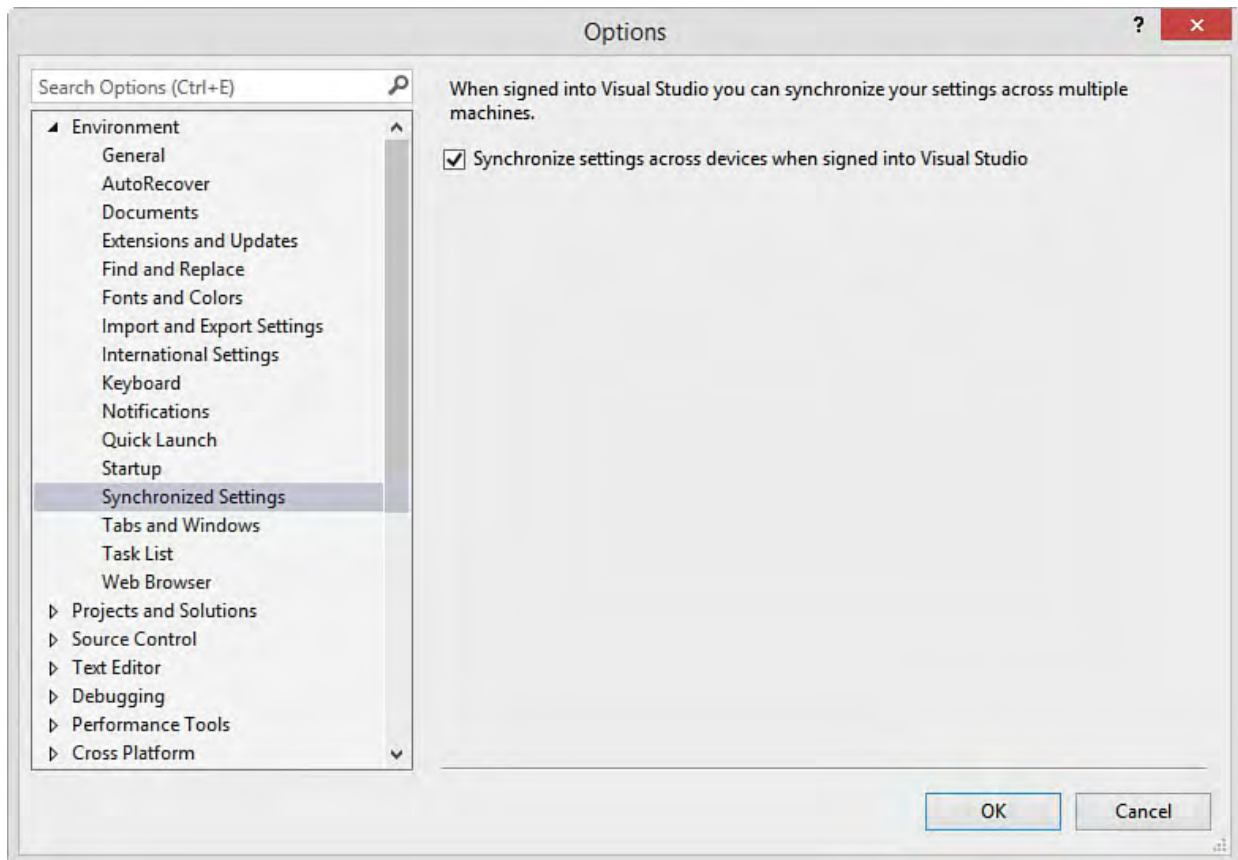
Options

?

×

Search Options (Ctrl+E)

Environment
General
AutoRecover
Documents
Extensions and Updates
Find and Replace
Fonts and Colors
Import and Export Settings
International Settings
Keyboard
Notifications
Quick Launch
Startup
Synchronized Settings
Tabs and Windows
Task List
Web Browser
Projects and Solutions
Source Control
Text Editor
Debugging
Performance Tools
Cross Platform

When signed into Visual Studio you can synchronize your settings across multiple machines.

Synchronize settings across devices when signed into Visual Studio

OK

Cancel